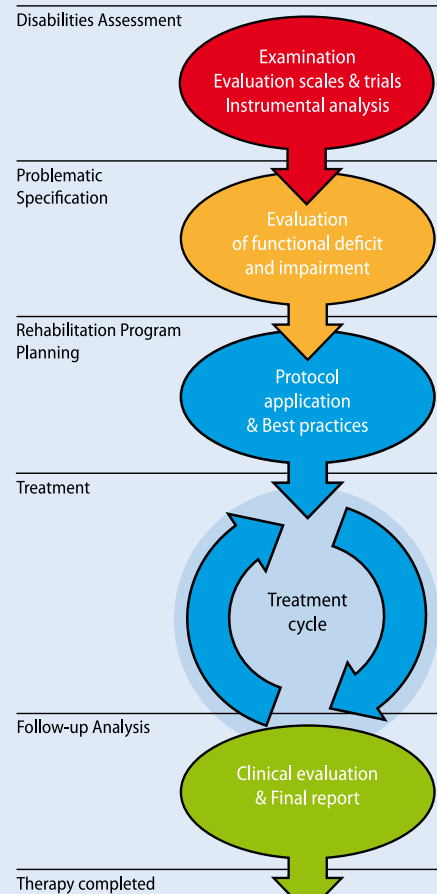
Disabilities Assessment

Examination
Evaluation scales & trials
Instrumental analysis

Problematic Specification

Evaluation of functional deficit and impairment

Rehabilitation Program Planning

Protocol application & Best practices

Treatment

Treatment cycle

Follow-up Analysis

Clinical evaluation & Final report

Therapy completed